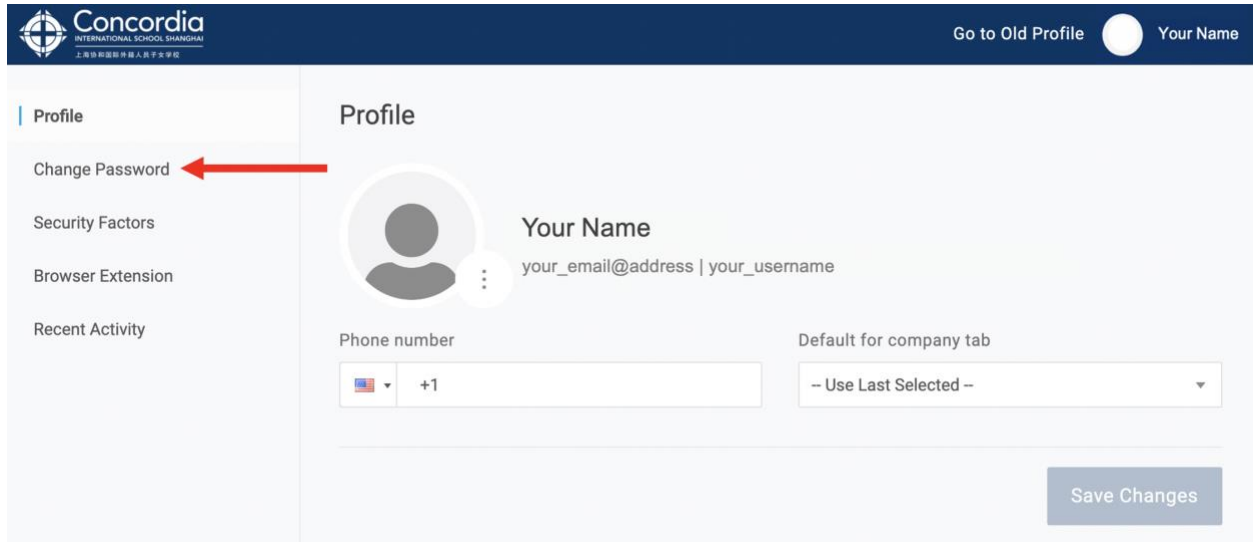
Concordia
INTERNATIONAL SCHOOL SHANGHAI
上海协和国际外籍人员子女学校

Go to Old Profile
Your Name

Profile
Change Password
Security Factors
Browser Extension
Recent Activity

Profile

Your Name
your_email@address | your_username

Phone number
+1

Default for company tab
-- Use Last Selected --

Save Changes